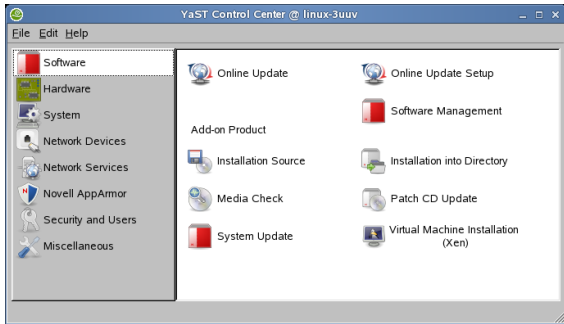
YaST Control Center @ linux-3uuv

File Edit Help

Software
Hardware
System
Network Devices
Network Services
Novell AppArmor
Security and Users
Miscellaneous

Online Update
Online Update Setup
Software Management
Add-on Product
Installation Source
Installation into Directory
Media Check
Patch CD Update
System Update
Virtual Machine Installation (Xen)